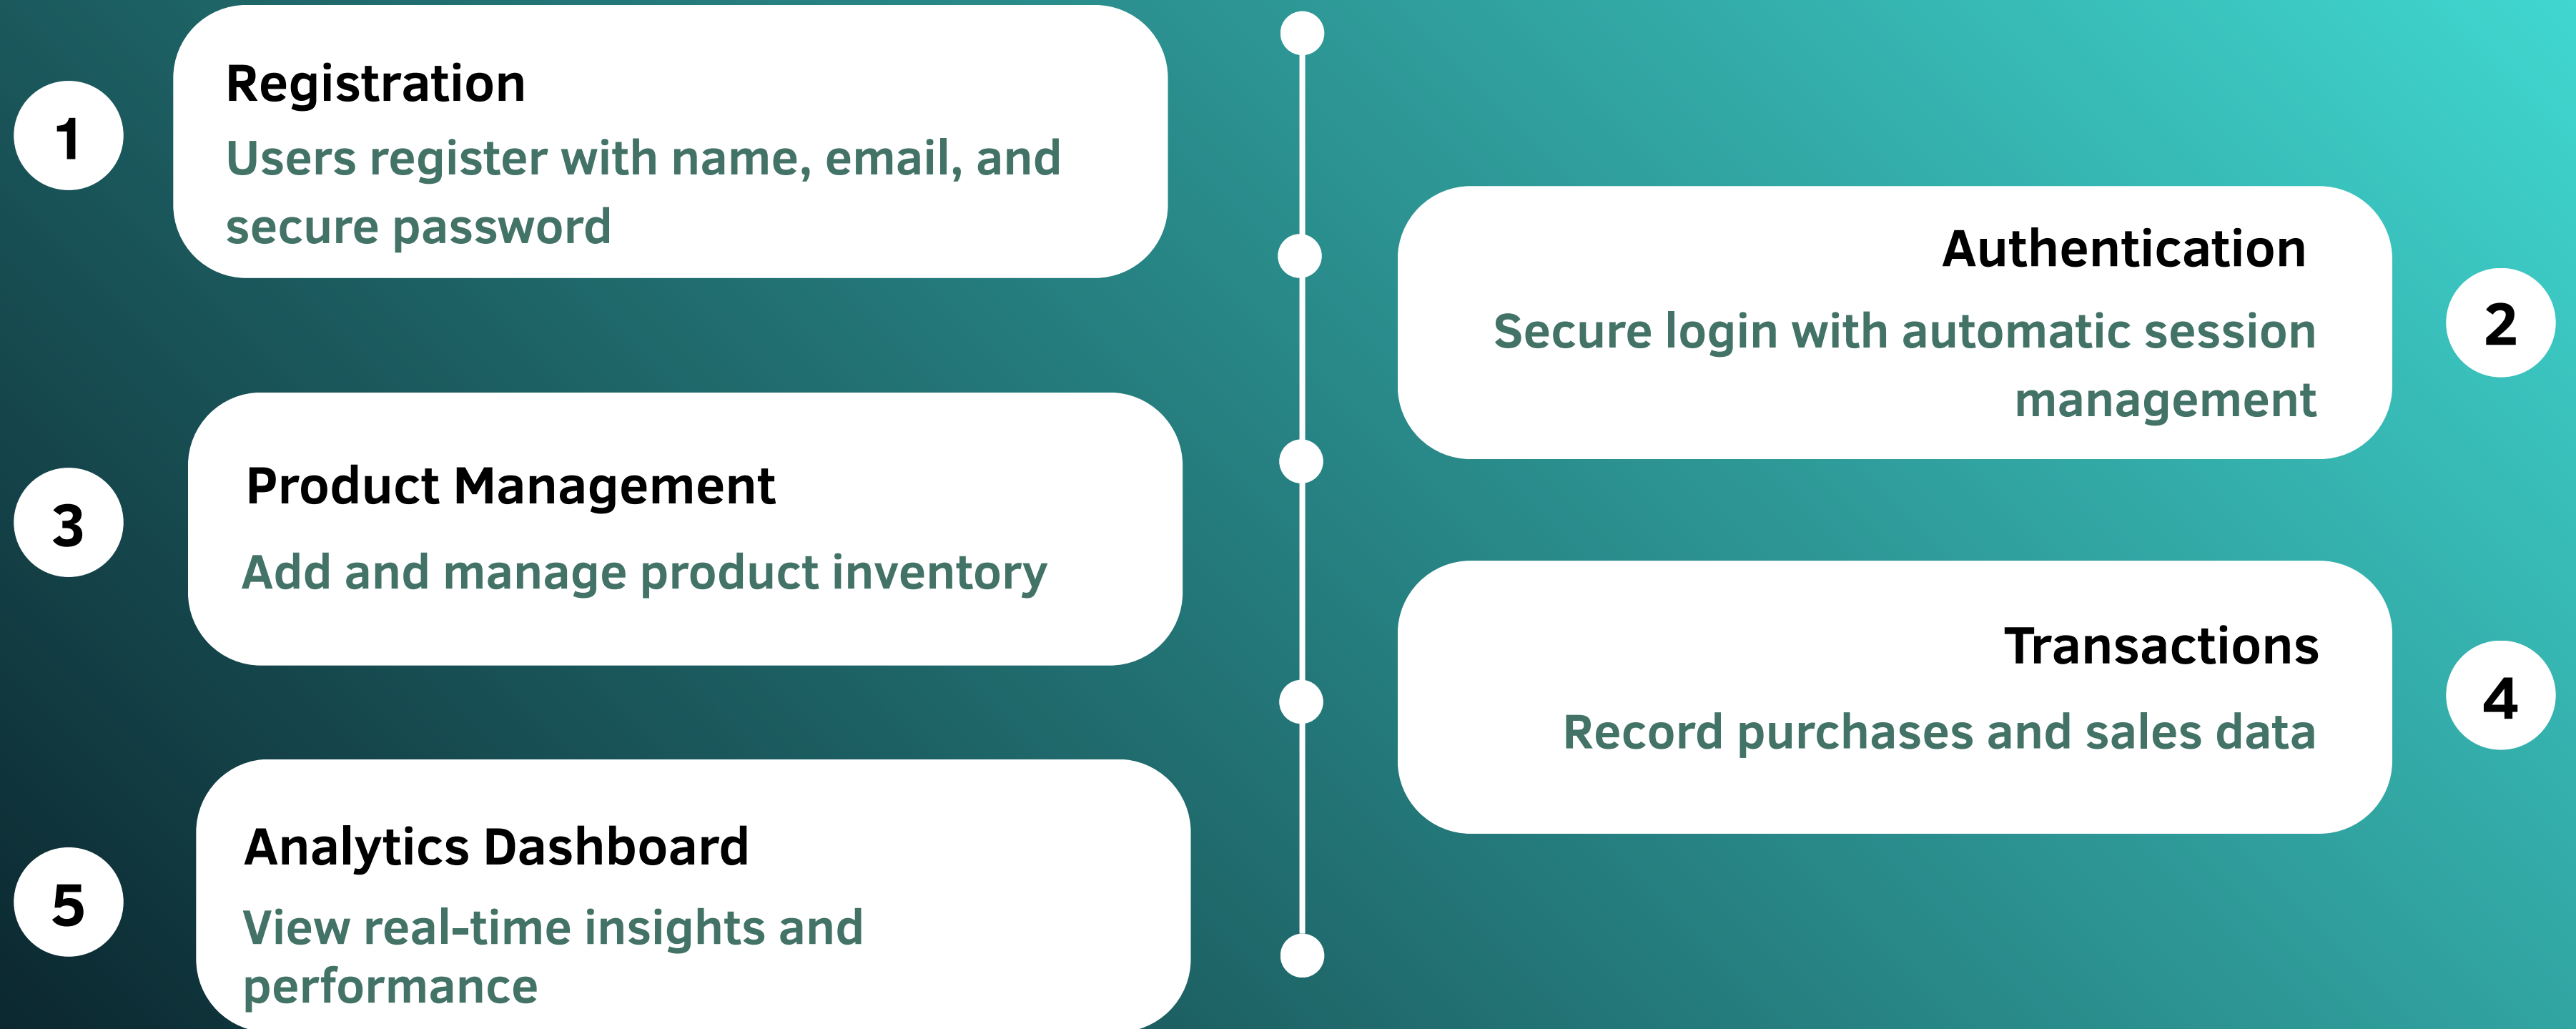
1

Registration

Users register with name, email, and secure password

Authentication

Secure login with automatic session management

2

3

Product Management

Add and manage product inventory

Transactions

Record purchases and sales data

4

5

Analytics Dashboard

View real-time insights and performance